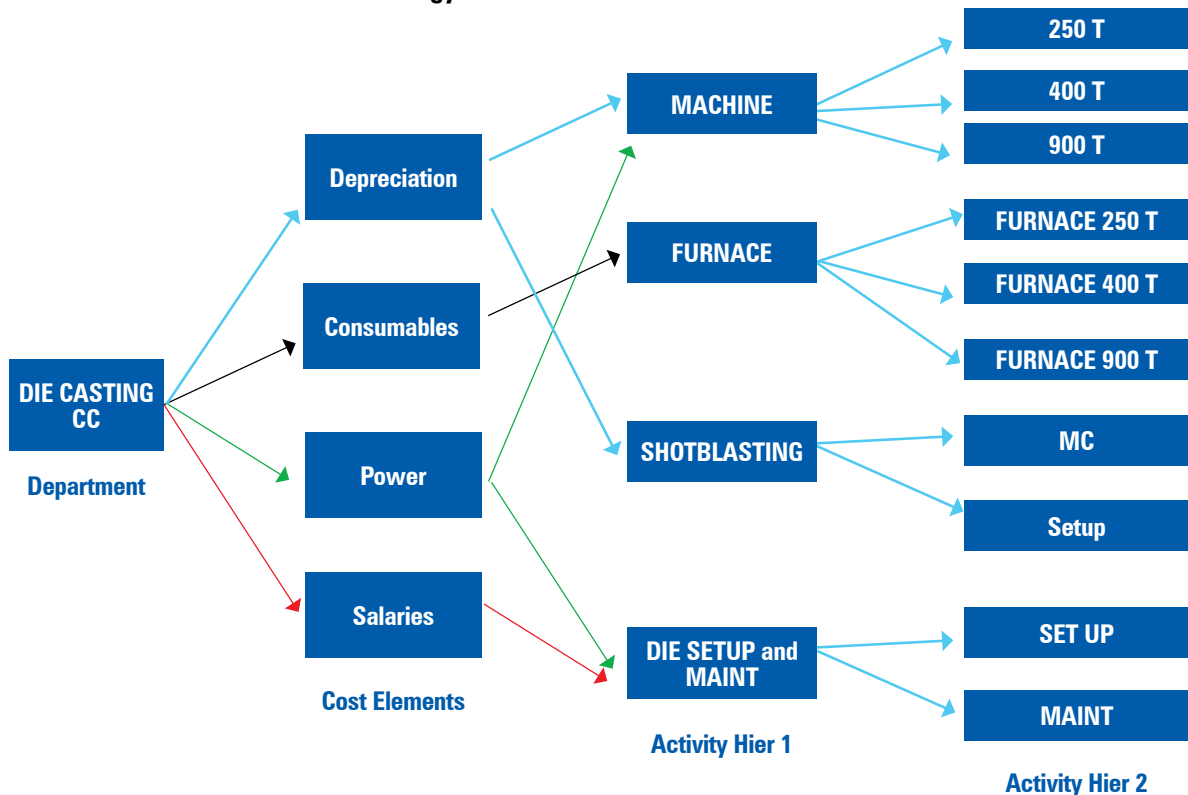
DIE CASTING CC

Department

Depreciation

Consumables

Power

Salaries

Cost Elements

MACHINE

FURNACE

SHOTBLASTING

DIE SETUP and MAINT

Activity Hier 1

250 T

400 T

900 T

FURNACE 250 T

FURNACE 400 T

FURNACE 900 T

MC

Setup

SET UP

MAINT

Activity Hier 2